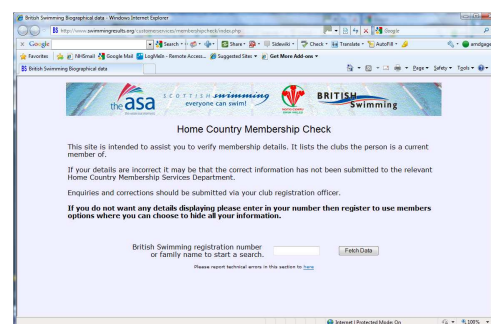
British Swimming Biographical data - Windows Internet Explorer

http://www.swimmingresults.org/customerservices/membershipcheck/index.php

Google

Google

Search • Share • Sidewiki • Check • Translate • AutoFill •

Favorites | NHSmail | Google Mail | LogMeIn - Remote Access... | Suggested Sites • | Get More Add-ons •

British Swimming Biographical data

Page • Safety • Tools •

the asa | SCOTTISH swimming everyone can swim! | BRITISH Swimming

Home Country Membership Check

This site is intended to assist you to verify membership details. It lists the clubs the person is a current member of.

If your details are incorrect it may be that the correct information has not been submitted to the relevant Home Country Membership Services Department.

Enquiries and corrections should be submitted via your club registration officer.

If you do not want any details displaying please enter in your number then register to use members options where you can choose to hide all your information.

British Swimming registration number or family name to start a search.

Fetch Data

Please report technical errors in this section to here

Internet | Protected Mode: On

100%